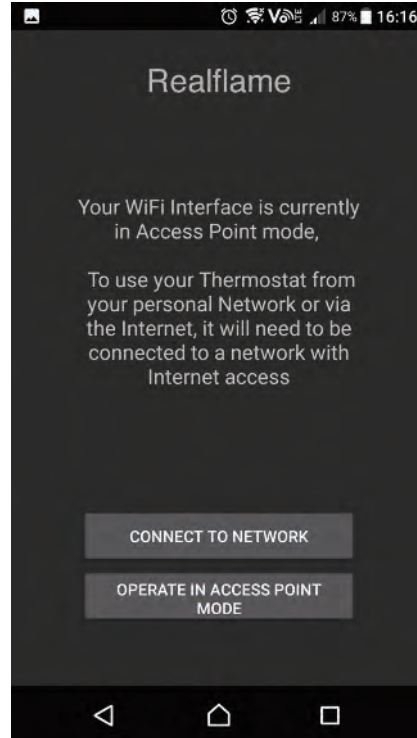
87% 16:16

Realflame

Your WiFi Interface is currently in Access Point mode,

To use your Thermostat from your personal Network or via the Internet, it will need to be connected to a network with Internet access

CONNECT TO NETWORK

OPERATE IN ACCESS POINT MODE